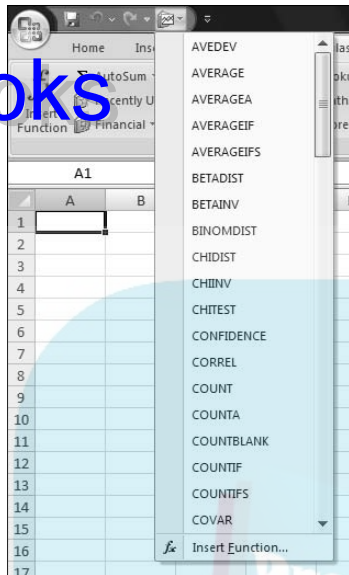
Home
Ins
oks
AutoSum
ecently U
Insert Function
Financial
A1
A
B
1
2
3
4
5
6
7
8
9
10
11
12
13
14
15
16
17
AVEDEV
AVERAGE
AVERAGEA
AVERAGEIF
AVERAGEIFS
BETADIST
BETAINV
BINOMDIST
CHIDIST
CHIINV
CHITEST
CONFIDENCE
CORREL
COUNT
COUNTA
COUNTBLANK
COUNTIF
COUNTIFS
COVAR
$f_x$ Insert Function...